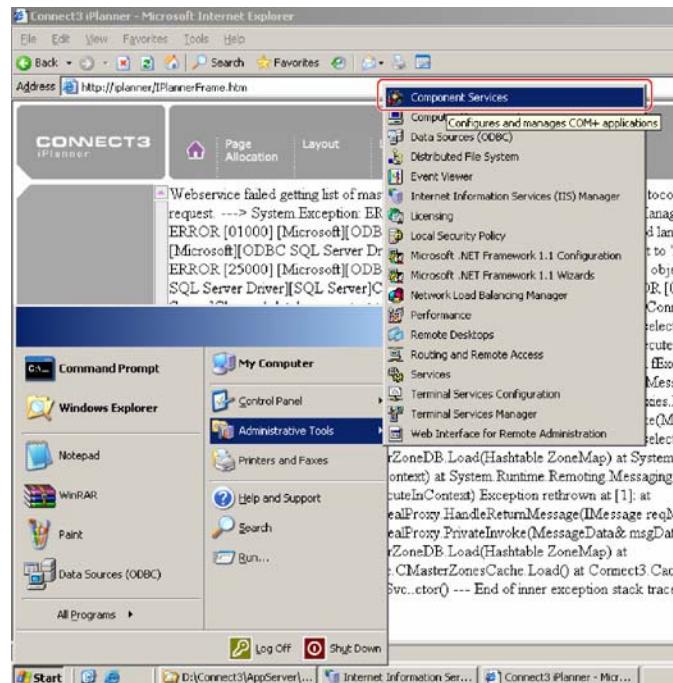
Connect3 iPlanner - Microsoft Internet Explorer

File Edit View Favorites Tools Help

Back Search Favorites

Address http://iplanner/IPlannerFrame.htm

CONNECT3 iPlanner

Page Allocation

Layout

Webservice failed getting list of mas request. ---> System.Exception: ER ERROR [01000] [Microsoft][ODB [Microsoft][ODBC SQL Server Dr ERROR [25000] [Microsoft][ODB SQL Server Driver][SQL Server]C

rZoneDB.Load(Hashtable ZoneMap) at System ontext) at System.Runtime.Remoting.Messaging cuteInContext) Exception rethrown at [1]: at ealProxy.HandleReturnMessage(IMessage reqM ealProxy.PrivateInvoke(MessageData& msgDat rZoneDB.Load(Hashtable ZoneMap) at .CMasterZonesCache.Load() at Connect3.Cac Svc..ctor() --- End of inner exception stack trac

Command Prompt

Windows Explorer

Notepad

WinRAR

Paint

Data Sources (ODBC)

All Programs

My Computer

Control Panel

Administrative Tools

Printers and Faxes

Help and Support

Search

Run...

Log Off

Shut Down

Component Services

Comput

Configures and manages COM+ applications

Data Sources (ODBC)

Distributed File System

Event Viewer

Internet Information Services (IIS) Manager

Licensing

Local Security Policy

Microsoft .NET Framework 1.1 Configuration

Microsoft .NET Framework 1.1 Wizards

Network Load Balancing Manager

Performance

Remote Desktops

Routing and Remote Access

Services

Terminal Services Configuration

Terminal Services Manager

Web Interface for Remote Administration

Start

D:\Connect3\AppServer\...

Internet Information Ser...

Connect3 iPlanner - Micr...